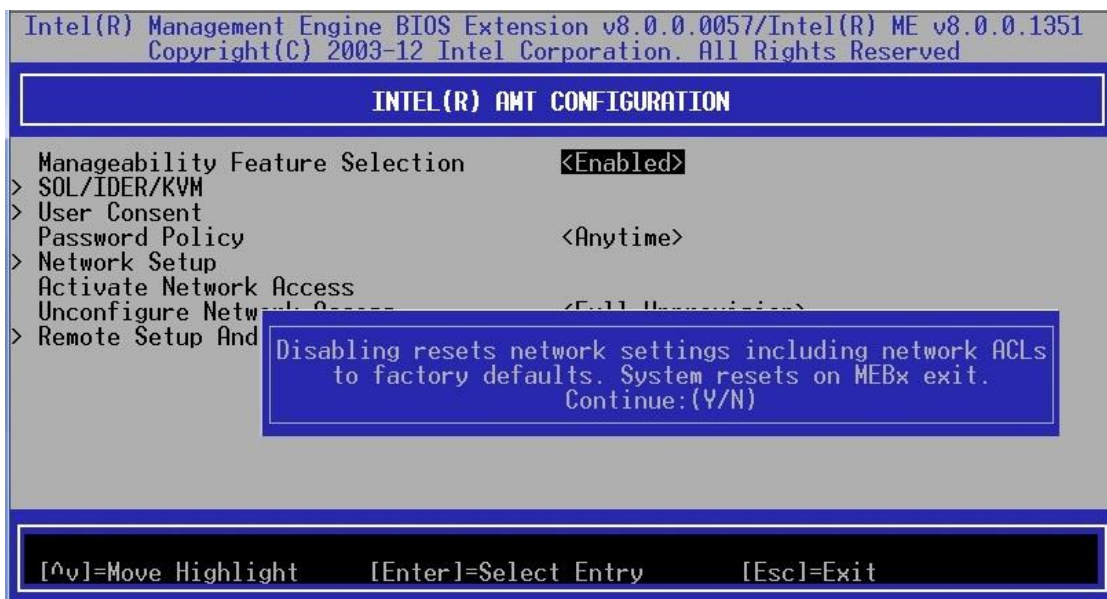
Intel(R) Management Engine BIOS Extension v8.0.0.0057/Intel(R) ME v8.0.0.1351
Copyright(C) 2003-12 Intel Corporation. All Rights Reserved

INTEL(R) AMT CONFIGURATION

Manageability Feature Selection <Enabled>
> SOL/IDER/KVM
> User Consent
Password Policy <Anytime>
> Network Setup
Activate Network Access
Unconfigure Netw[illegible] <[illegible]>
> Remote Setup And

Disabling resets network settings including network ACLs to factory defaults. System resets on MEBx exit.
Continue:(Y/N)

[^v]=Move Highlight [Enter]=Select Entry [Esc]=Exit